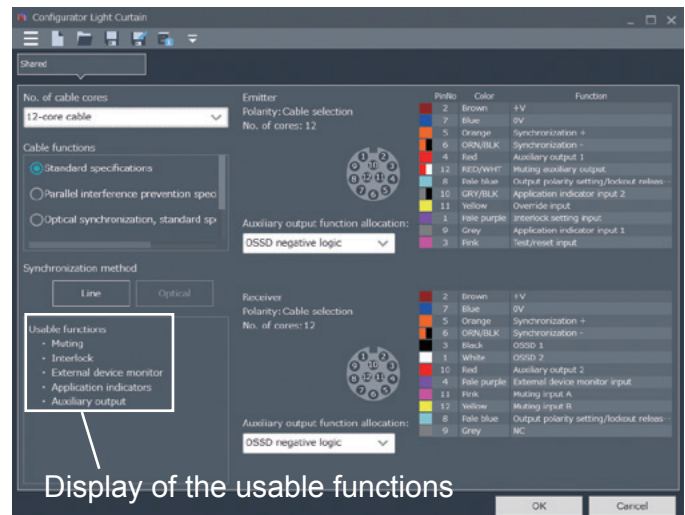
Configurator Light Curtain

Shared

No. of cable cores
12-core cable

Cable functions
Standard specifications
Parallel interference prevention spec
Optical synchronization, standard sp

Synchronization method
Line
Optical

Usable functions
• Muting
• Interlock
• External device monitor
• Application indicators
• Auxiliary output

Emitter
Polarity: Cable selection
No. of cores: 12

Auxiliary output function allocation:
OSSD negative logic

| PinNo | Color | Function |
|---|---|---|
| 2 | Brown | +V |
| 7 | Blue | 0V |
| 5 | Orange | Synchronization + |
| 6 | ORN/BLK | Synchronization - |
| 4 | Red | Auxiliary output 1 |
| 12 | RED/WHT | Muting auxiliary output |
| 8 | Pale blue | Output polarity setting/lockout releas |
| 10 | GRY/BLK | Application indicator input 2 |
| 11 | Yellow | Override input |
| 1 | Pale purple | Interlock setting input |
| 9 | Grey | Application indicator input 1 |
| 3 | Pink | Test/reset input |

Receiver
Polarity: Cable selection
No. of cores: 12

Auxiliary output function allocation:
OSSD negative logic

| PinNo | Color | Function |
|---|---|---|
| 2 | Brown | +V |
| 7 | Blue | 0V |
| 5 | Orange | Synchronization + |
| 6 | ORN/BLK | Synchronization - |
| 3 | Black | OSSD 1 |
| 1 | White | OSSD 2 |
| 10 | Red | Auxiliary output 2 |
| 4 | Pale purple | External device monitor input |
| 11 | Pink | Muting input A |
| 12 | Yellow | Muting input B |
| 8 | Pale blue | Output polarity setting/lockout releas |
| 9 | Grey | NC |

Display of the usable functions

OK
Cancel